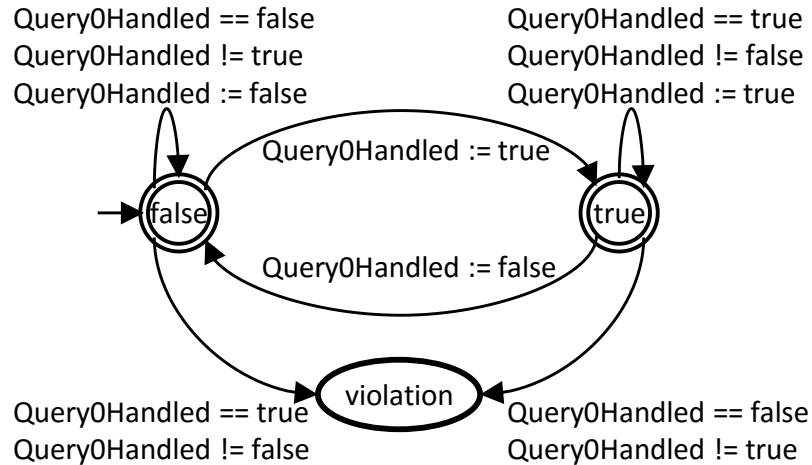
Query0Handled == false
Query0Handled != true
Query0Handled := false

Query0Handled == true
Query0Handled != false
Query0Handled := true

Query0Handled := true

false

true

Query0Handled := false

violation

Query0Handled == true
Query0Handled != false

Query0Handled == false
Query0Handled != true